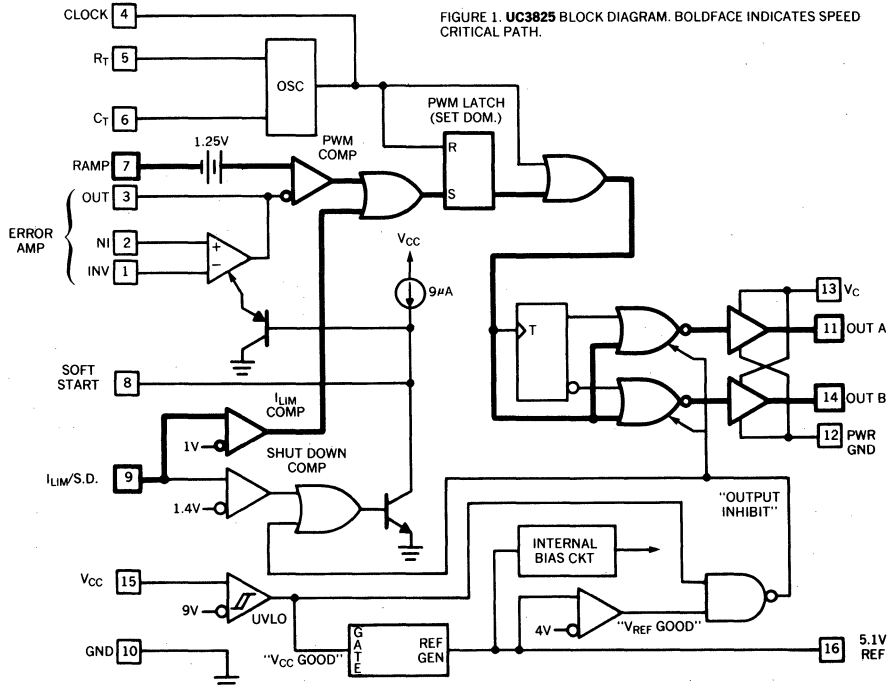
FIGURE 1. **UC3825** BLOCK DIAGRAM. BOLDFACE INDICATES SPEED CRITICAL PATH.

CLOCK 4

$R_T$ 5

$C_T$ 6

OSC

PWM LATCH (SET DOM.)

R

S

1.25V

PWM COMP

RAMP 7

OUT 3

ERROR AMP

NI 2

INV 1

+

−

$V_{CC}$

9$\mu$A

T

13 $V_C$

11 OUT A

14 OUT B

12 PWR GND

SOFT START 8

$I_{LIM}$ COMP

1V

$I_{LIM}$/S.D. 9

SHUT DOWN COMP

1.4V

"OUTPUT INHIBIT"

INTERNAL BIAS CKT

$V_{CC}$ 15

9V

UVLO

4V

"$V_{REF}$ GOOD"

GND 10

"$V_{CC}$ GOOD"

GATE

REF GEN

16 5.1V REF